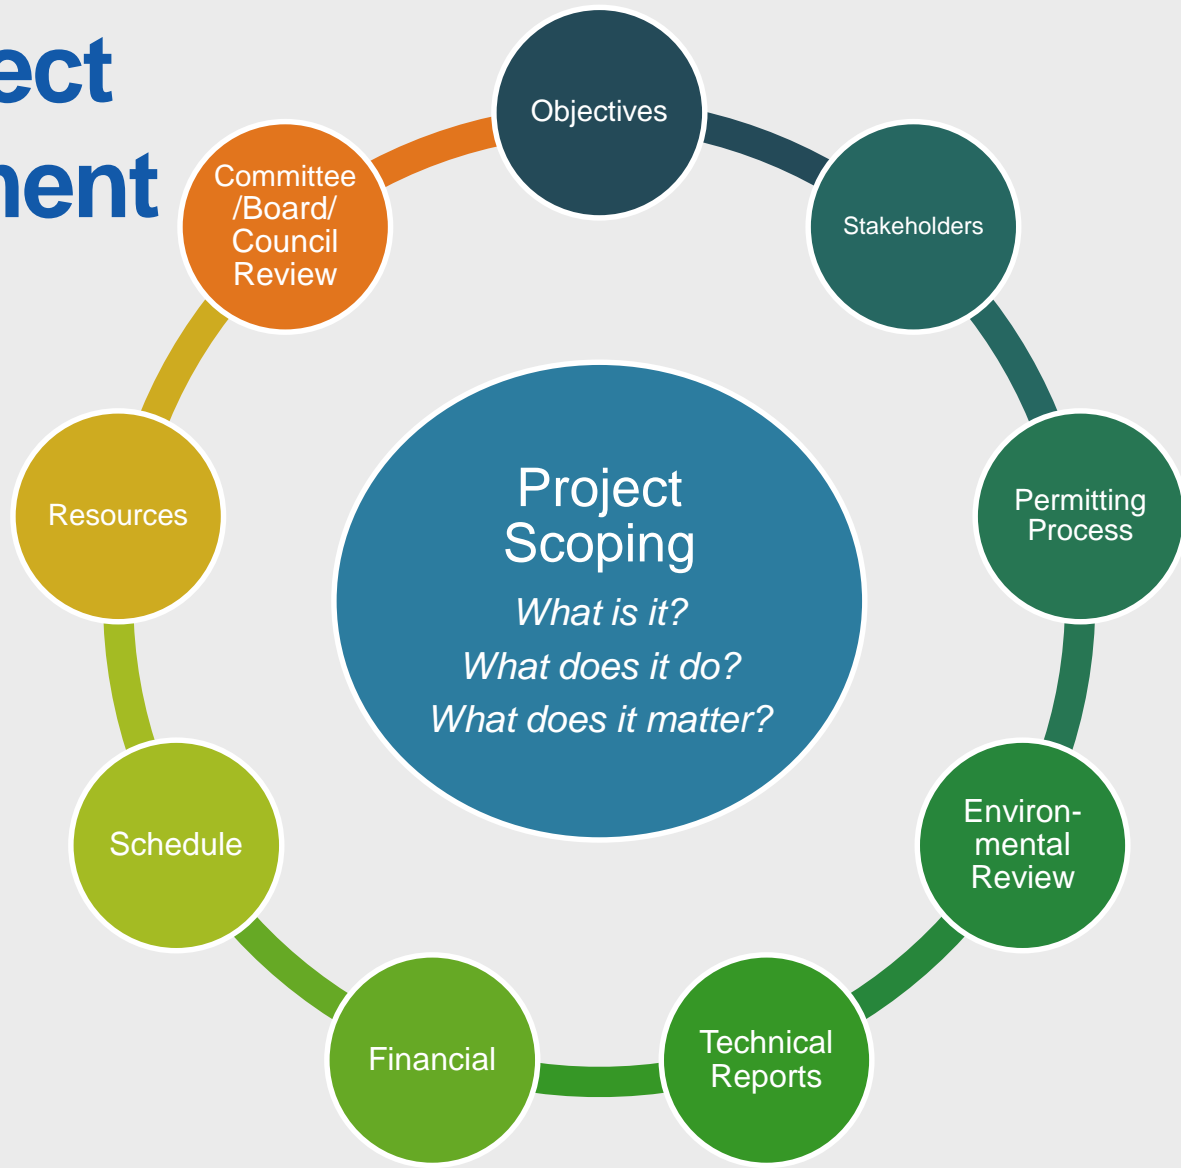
ect
nent

Objectives

Stakeholders

Permitting Process

Environmental Review

Technical Reports

Financial

Schedule

Resources

Committee /Board/ Council Review

Project Scoping

*What is it?*

*What does it do?*

*What does it matter?*